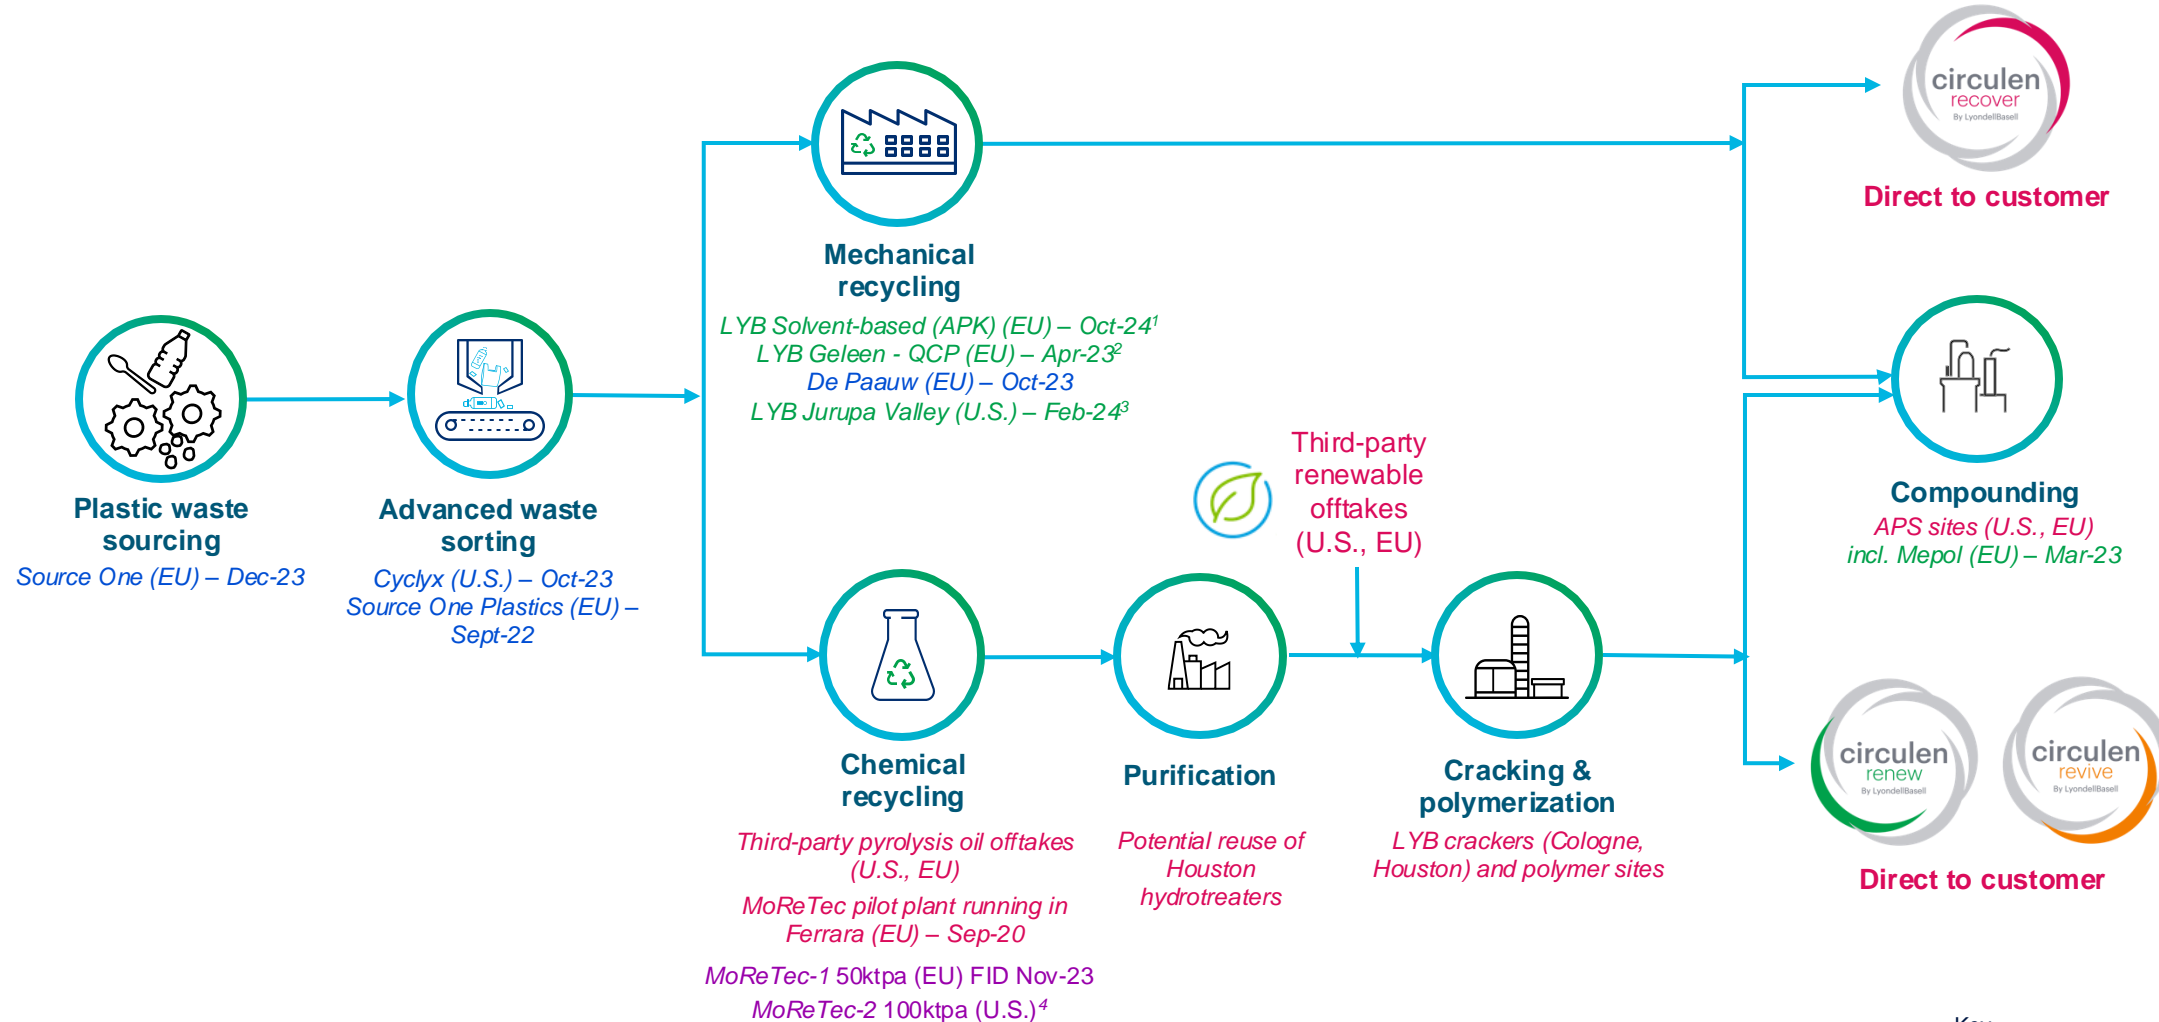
circulen
recover
By LyondellBasell

Direct to customer

Mechanical recycling
LYB Solvent-based (APK) (EU) – Oct-24$^1$
LYB Geleen - QCP (EU) – Apr-23$^2$
De Paauw (EU) – Oct-23
LYB Jurupa Valley (U.S.) – Feb-24$^3$

Plastic waste sourcing
Source One (EU) – Dec-23

Advanced waste sorting
Cyclyx (U.S.) – Oct-23
Source One Plastics (EU) – Sept-22

Third-party renewable offtakes (U.S., EU)

Compounding
APS sites (U.S., EU)
incl. Mepol (EU) – Mar-23

Chemical recycling
Third-party pyrolysis oil offtakes (U.S., EU)
MoReTec pilot plant running in Ferrara (EU) – Sep-20
MoReTec-1 50ktpa (EU) FID Nov-23
MoReTec-2 100ktpa (U.S.)$^4$

Purification
Potential reuse of Houston hydrotreaters

Cracking & polymerization
LYB crackers (Cologne, Houston) and polymer sites

circulen
renew
By LyondellBasell

circulen
revive
By LyondellBasell

Direct to customer

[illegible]